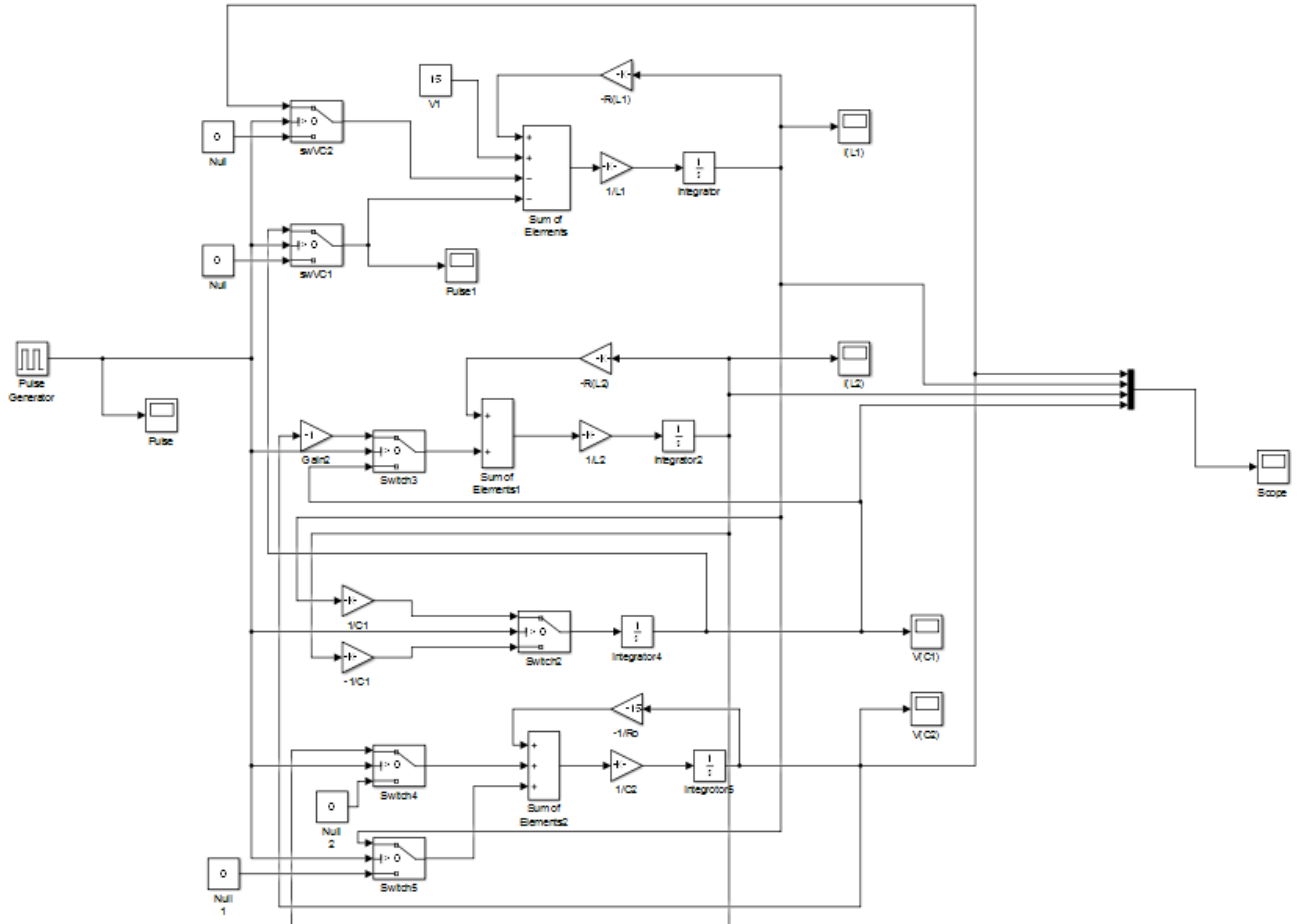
15
V1

-R(L1)

0
Null

swVC2

+
+
-
-

1/L1

$\frac{1}{s}$
Integrator

I(L1)

Sum of Elements

0
Null

swVC1

Pulse1

Pulse Generator

Pulse

-R(L2)

I(L2)

+
+

Gain2

Switch3

1/L2

$\frac{1}{s}$
Integrator2

Sum of Elements1

Scope

1/C1

Switch2

$\frac{1}{s}$
Integrator4

V(C1)

-1/C1

-1/Ro

V(C2)

+
+
+
+

Switch4

1/C2

$\frac{1}{s}$
Integrator5

0
Null 2

Sum of Elements2

0
Null 1

Switch5